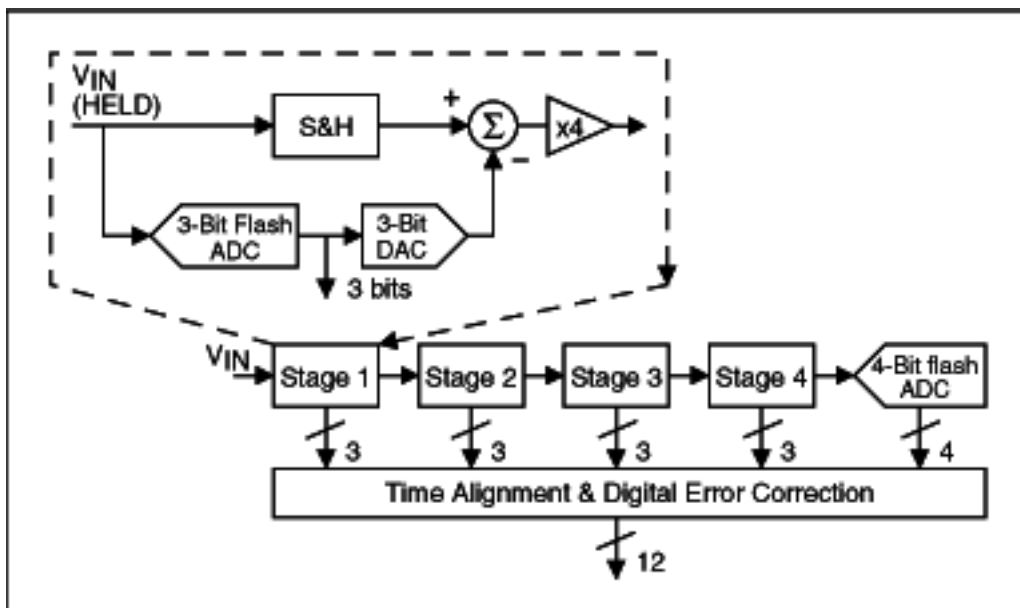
$V_{IN}$ (HELD)

S&H

+

$\Sigma$

-

x4

3-Bit Flash ADC

3-Bit DAC

3 bits

$V_{IN}$

Stage 1

Stage 2

Stage 3

Stage 4

4-Bit flash ADC

3

3

3

3

4

Time Alignment & Digital Error Correction

12